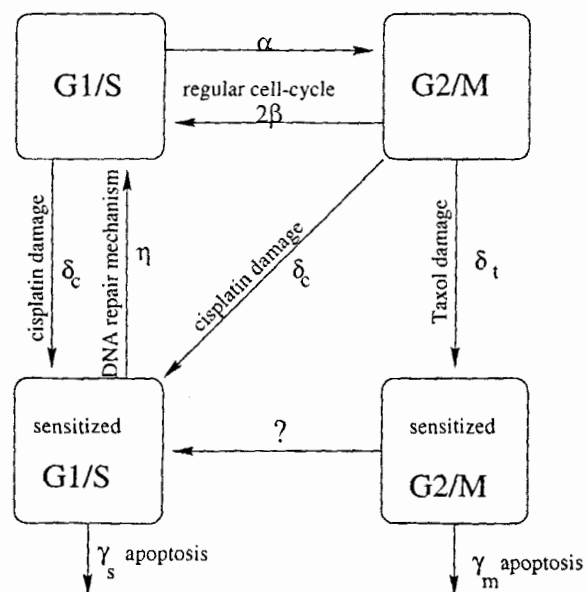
G1/S

$\alpha$

regular cell-cycle

$2\beta$

G2/M

cisplatin damage

$\delta_c$

DNA repair mechanism

$\eta$

cisplatin damage

$\delta_c$

Taxol damage

$\delta_t$

sensitized

G1/S

?

sensitized

G2/M

$\gamma_s$ apoptosis

$\gamma_m$ apoptosis